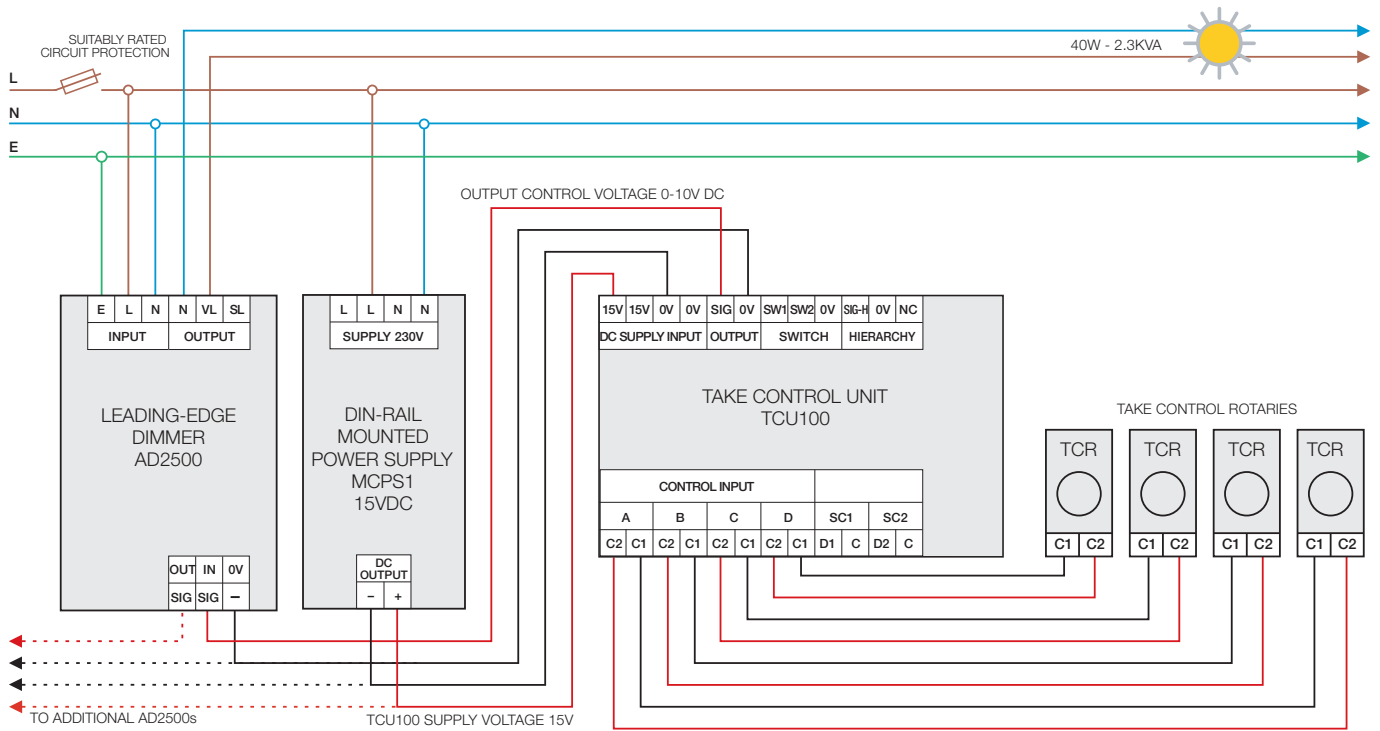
SUITABLY RATED CIRCUIT PROTECTION

40W - 2.3KVA

L

N

E

OUTPUT CONTROL VOLTAGE 0-10V DC

| E | L | N | N | VL | SL |
|---|---|---|---|---|---|
| INPUT | | | OUTPUT | | |

LEADING-EDGE DIMMER AD2500

| OUT | IN | 0V |
|---|---|---|
| SIG | SIG | – |

| L | L | N | N |
|---|---|---|---|
| SUPPLY 230V | | | |

DIN-RAIL MOUNTED POWER SUPPLY MCPS1 15VDC

DC OUTPUT

– +

| 15V | 15V | 0V | 0V | SIG | 0V | SW1 | SW2 | 0V | SIG-H | 0V | NC |
|---|---|---|---|---|---|---|---|---|---|---|---|
| DC SUPPLY INPUT | | | | OUTPUT | | SWITCH | | | HIERARCHY | | |

TAKE CONTROL UNIT TCU100

| CONTROL INPUT | | | | | | | | | | | |
|---|---|---|---|---|---|---|---|---|---|---|---|
| A | | B | | C | | D | | SC1 | | SC2 | |
| C2 | C1 | C2 | C1 | C2 | C1 | C2 | C1 | D1 | C | D2 | C |

TAKE CONTROL ROTARIES

TCR
C1 C2

TCR
C1 C2

TCR
C1 C2

TCR
C1 C2

TO ADDITIONAL AD2500s

TCU100 SUPPLY VOLTAGE 15V